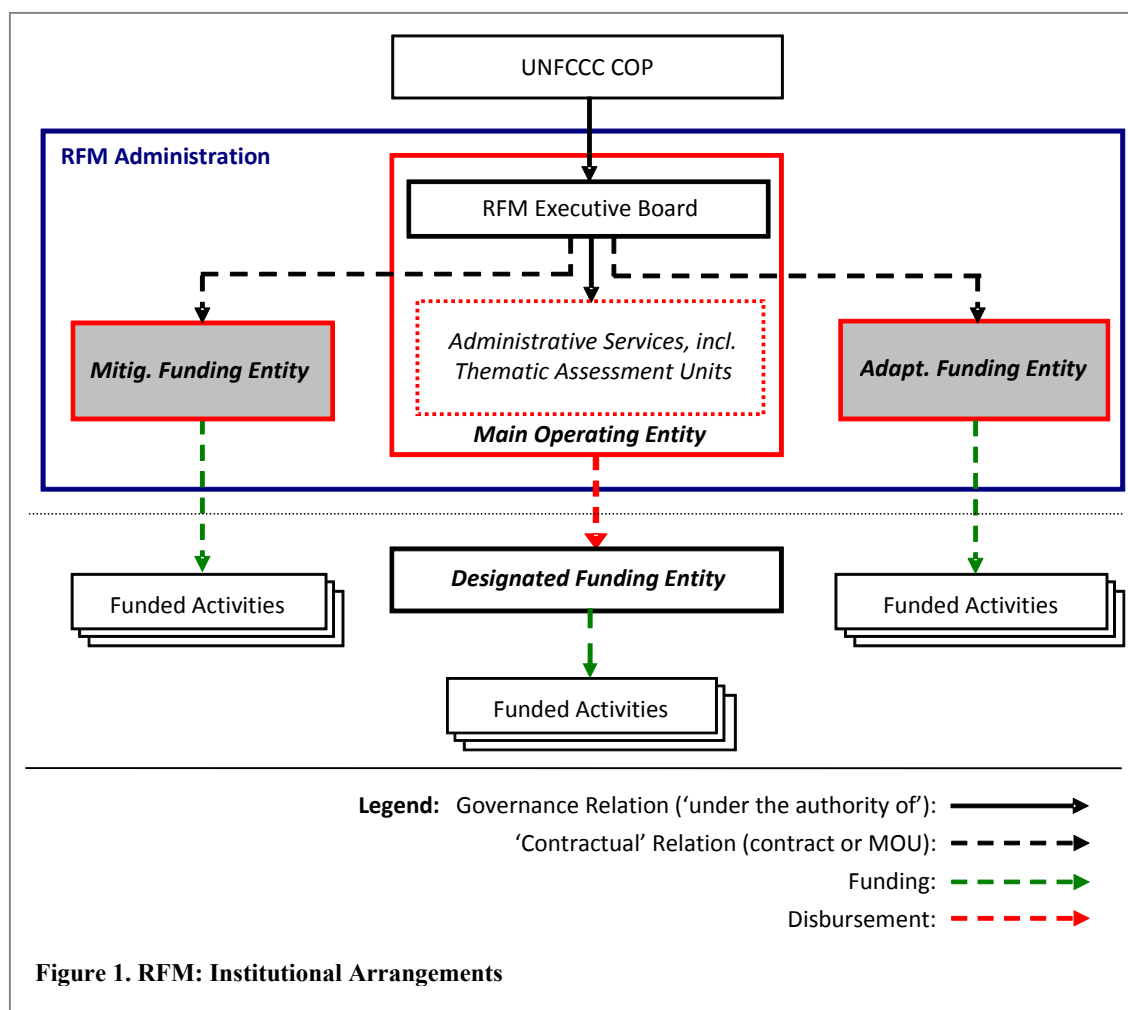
UNFCCC COP

RFM Administration

RFM Executive Board

Mitig. Funding Entity

Administrative Services, incl. Thematic Assessment Units

Adapt. Funding Entity

Main Operating Entity

Funded Activities

Designated Funding Entity

Funded Activities

Funded Activities

**Legend:** Governance Relation ('under the authority of'):

'Contractual' Relation (contract or MOU):

Funding:

Disbursement:

**Figure 1. RFM: Institutional Arrangements**